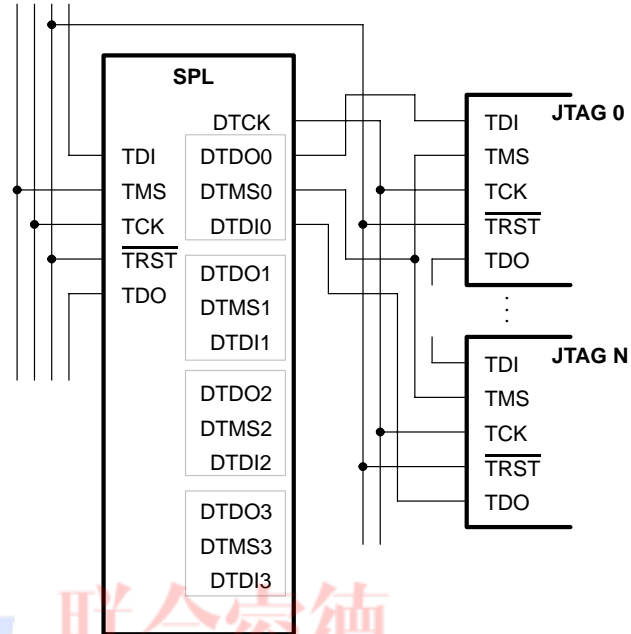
SPL
TDI
TMS
TCK
$\overline{TRST}$
TDO
DTCK
DTDO0
DTMS0
DTDI0
DTDO1
DTMS1
DTDI1
DTDO2
DTMS2
DTDI2
DTDO3
DTMS3
DTDI3
JTAG 0
TDI
TMS
TCK
$\overline{TRST}$
TDO
JTAG N
TDI
TMS
TCK
$\overline{TRST}$
TDO
联合宏德